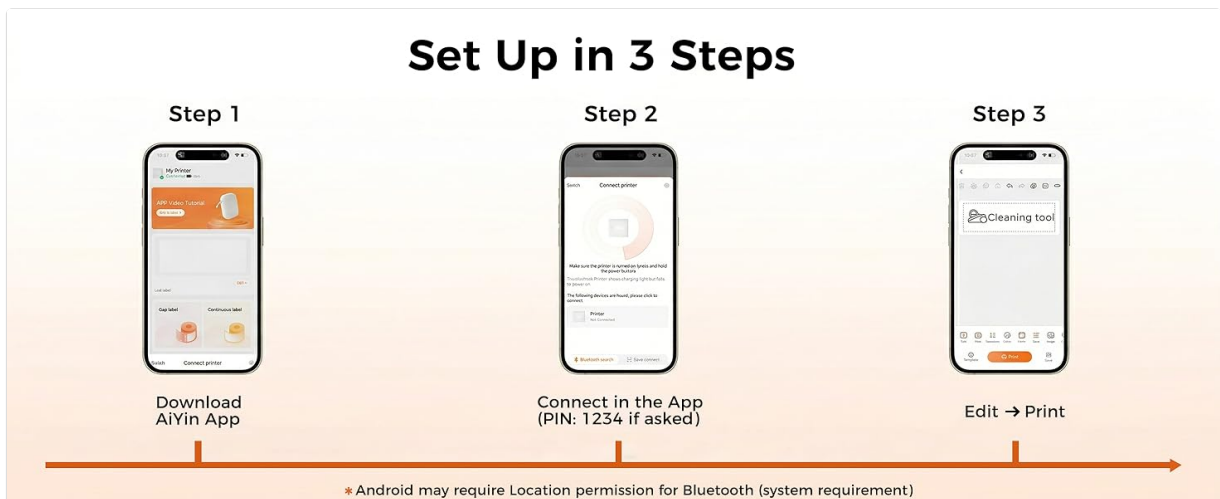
Set Up in 3 Steps

Step 1

My Printer

APP Video Tutorial

Gap label

Continuous label

Connect printer

Download AiYin App

Step 2

Search

Connect printer

Make sure the printer is turned on (press and hold the power button)

The following devices are found, please click to connect

Printer

Not Connected

Bluetooth search

Connect in the App (PIN: 1234 if asked)

Step 3

Cleaning tool

Print

Edit → Print

*Android may require Location permission for Bluetooth (system requirement)